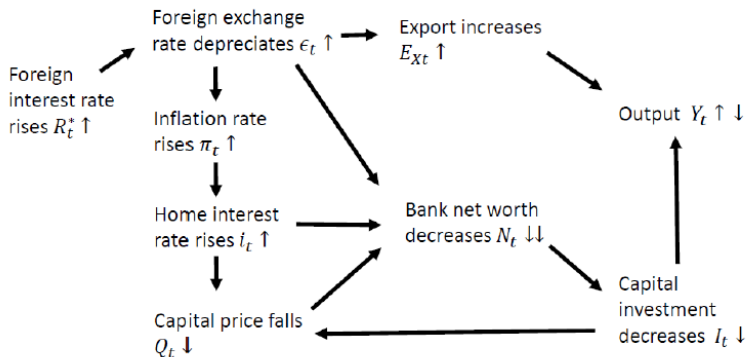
Foreign interest rate rises $R_t^* \uparrow$

Foreign exchange rate depreciates $\epsilon_t \uparrow$

Export increases $E_{Xt} \uparrow$

Inflation rate rises $\pi_t \uparrow$

Output $Y_t \uparrow \downarrow$

Home interest rate rises $i_t \uparrow$

Bank net worth decreases $N_t \downarrow\downarrow$

Capital price falls $Q_t \downarrow$

Capital investment decreases $I_t \downarrow$